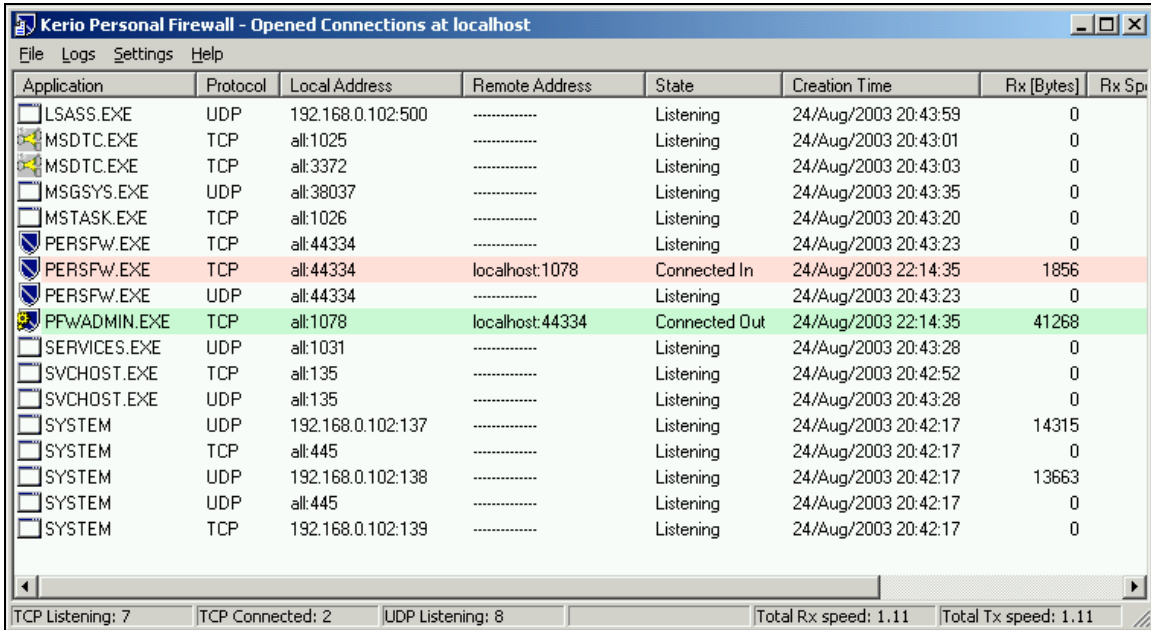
Kerio Personal Firewall - Opened Connections at localhost

File Logs Settings Help

| Application | Protocol | Local Address | Remote Address | State | Creation Time | Rx [Bytes] | Rx Sp |
|---|---|---|---|---|---|---|---|
| LSASS.EXE | UDP | 192.168.0.102:500 | -------------- | Listening | 24/Aug/2003 20:43:59 | 0 | |
| MSDTC.EXE | TCP | all:1025 | -------------- | Listening | 24/Aug/2003 20:43:01 | 0 | |
| MSDTC.EXE | TCP | all:3372 | -------------- | Listening | 24/Aug/2003 20:43:03 | 0 | |
| MSGSYS.EXE | UDP | all:38037 | -------------- | Listening | 24/Aug/2003 20:43:35 | 0 | |
| MSTASK.EXE | TCP | all:1026 | -------------- | Listening | 24/Aug/2003 20:43:20 | 0 | |
| PERSFW.EXE | TCP | all:44334 | -------------- | Listening | 24/Aug/2003 20:43:23 | 0 | |
| PERSFW.EXE | TCP | all:44334 | localhost:1078 | Connected In | 24/Aug/2003 22:14:35 | 1856 | |
| PERSFW.EXE | UDP | all:44334 | -------------- | Listening | 24/Aug/2003 20:43:23 | 0 | |
| PFWADMIN.EXE | TCP | all:1078 | localhost:44334 | Connected Out | 24/Aug/2003 22:14:35 | 41268 | |
| SERVICES.EXE | UDP | all:1031 | -------------- | Listening | 24/Aug/2003 20:43:28 | 0 | |
| SVCHOST.EXE | TCP | all:135 | -------------- | Listening | 24/Aug/2003 20:42:52 | 0 | |
| SVCHOST.EXE | UDP | all:135 | -------------- | Listening | 24/Aug/2003 20:43:28 | 0 | |
| SYSTEM | UDP | 192.168.0.102:137 | -------------- | Listening | 24/Aug/2003 20:42:17 | 14315 | |
| SYSTEM | TCP | all:445 | -------------- | Listening | 24/Aug/2003 20:42:17 | 0 | |
| SYSTEM | UDP | 192.168.0.102:138 | -------------- | Listening | 24/Aug/2003 20:42:17 | 13663 | |
| SYSTEM | UDP | all:445 | -------------- | Listening | 24/Aug/2003 20:42:17 | 0 | |
| SYSTEM | TCP | 192.168.0.102:139 | -------------- | Listening | 24/Aug/2003 20:42:17 | 0 | |

TCP Listening: 7 | TCP Connected: 2 | UDP Listening: 8 | Total Rx speed: 1.11 | Total Tx speed: 1.11